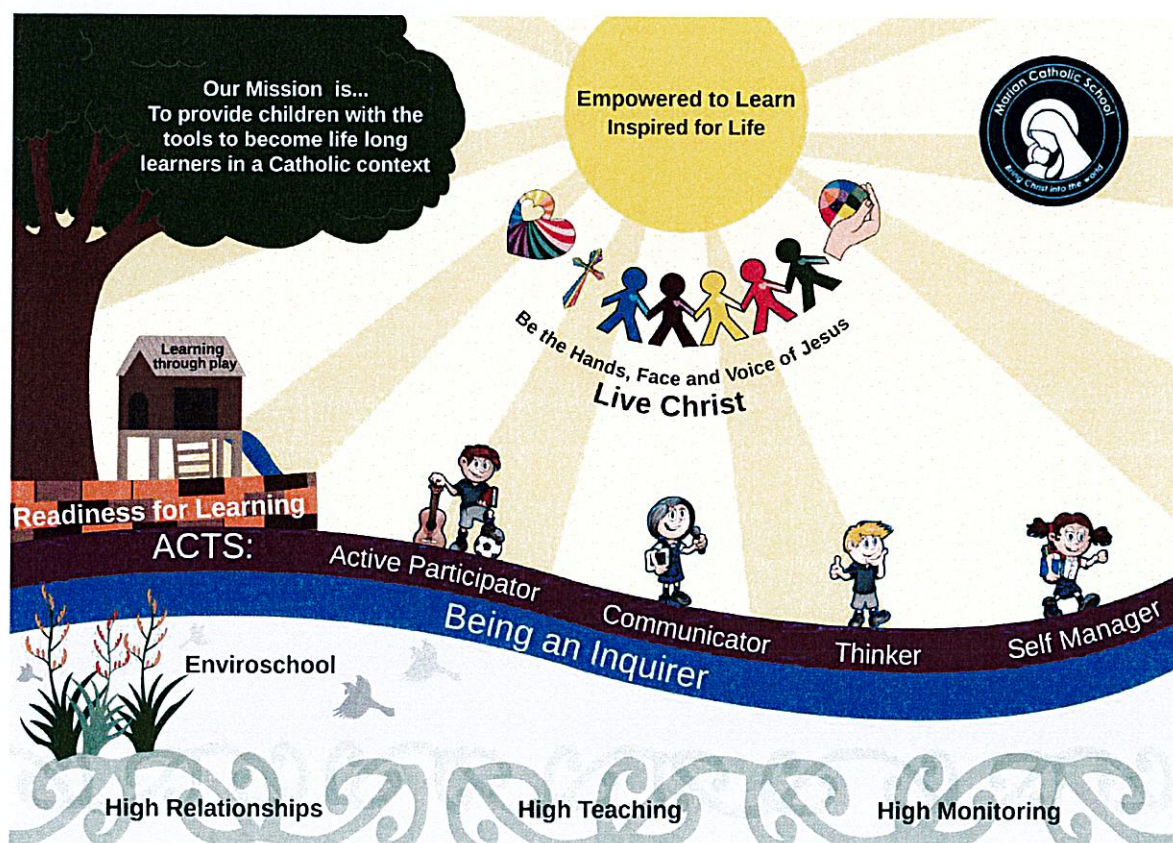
Our Mission is...
To provide children with the tools to become life long learners in a Catholic context

Empowered to Learn
Inspired for Life

Marian Catholic School
Being Christ into the world

Be the Hands, Face and Voice of Jesus
Live Christ

Learning through play

Readiness for Learning

ACTS:
Active Participator
Communicator
Thinker
Self Manager

Being an Inquirer

Enviroschool

High Relationships
High Teaching
High Monitoring